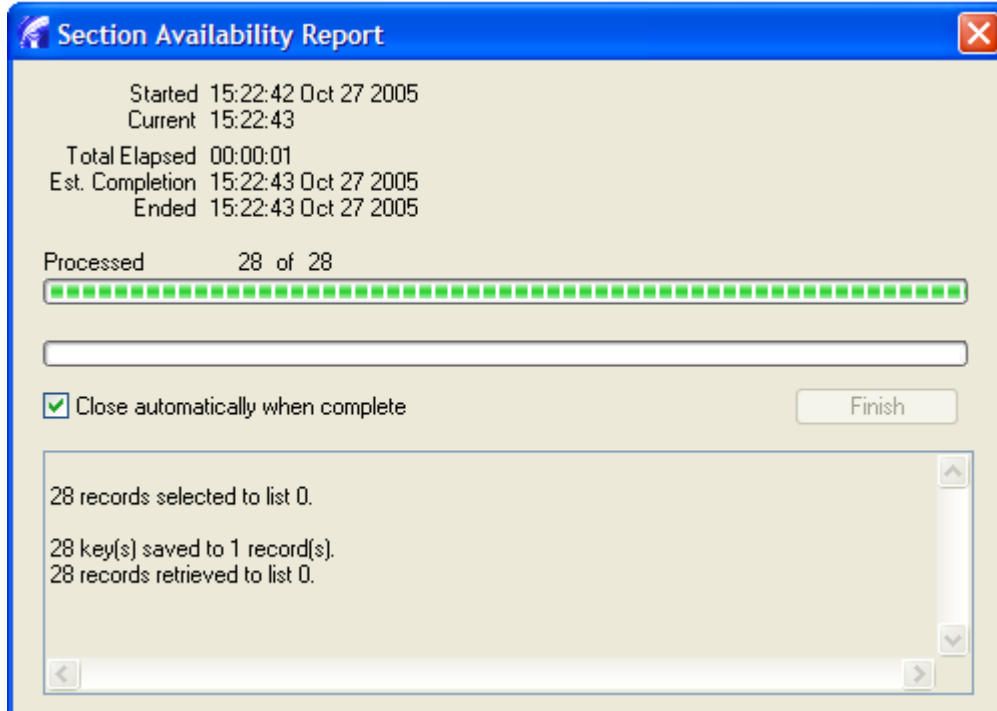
Section Availability Report

Started 15:22:42 Oct 27 2005
Current 15:22:43

Total Elapsed 00:00:01
Est. Completion 15:22:43 Oct 27 2005
Ended 15:22:43 Oct 27 2005

Processed 28 of 28

Close automatically when complete

Finish

28 records selected to list 0.

28 key(s) saved to 1 record(s).
28 records retrieved to list 0.